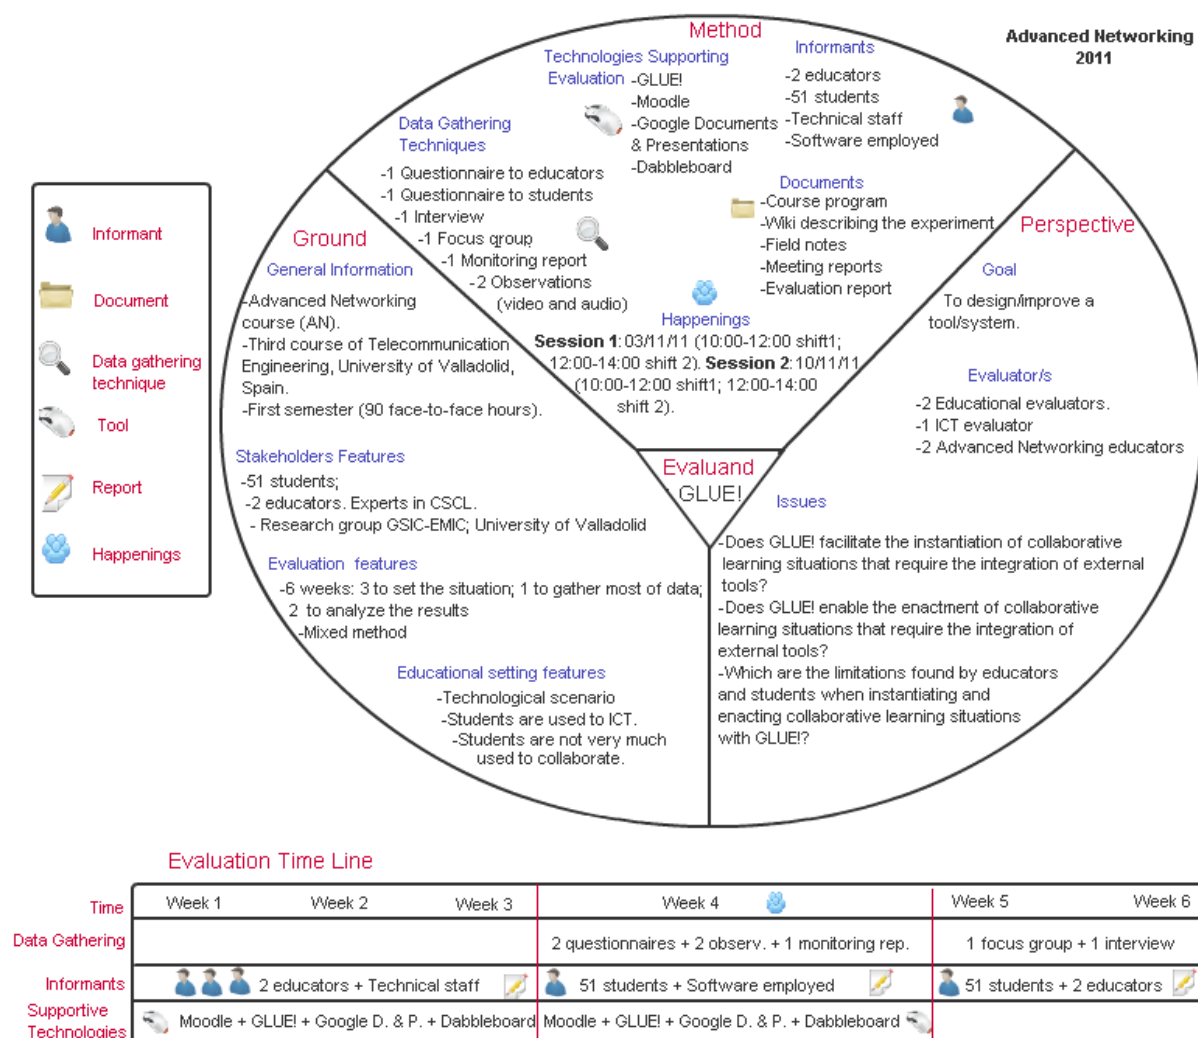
Advanced Networking 2011

Informant
Document
Data gathering technique
Tool
Report
Happenings

Method

Technologies Supporting Evaluation
-GLUE!
-Moodle
-Google Documents & Presentations
-Dabbleboard

Informants
-2 educators
-51 students
-Technical staff
-Software employed

Data Gathering Techniques
-1 Questionnaire to educators
-1 Questionnaire to students
-1 Interview
-1 Focus group
-1 Monitoring report
-2 Observations (video and audio)

Documents
-Course program
-Wiki describing the experiment
-Field notes
-Meeting reports
-Evaluation report

Happenings
Session 1: 03/11/11 (10:00-12:00 shift1; 12:00-14:00 shift 2). Session 2: 10/11/11 (10:00-12:00 shift1; 12:00-14:00 shift 2).

Ground

General Information
-Advanced Networking course (AN).
-Third course of Telecommunication Engineering, University of Valladolid, Spain.
-First semester (90 face-to-face hours).

Stakeholders Features
-51 students;
-2 educators. Experts in CSCL.
- Research group GSIC-EMIC; University of Valladolid

Evaluation features
-6 weeks: 3 to set the situation; 1 to gather most of data; 2 to analyze the results
-Mixed method

Educational setting features
-Technological scenario
-Students are used to ICT.
-Students are not very much used to collaborate.

Perspective

Goal
To design/improve a tool/system.

Evaluator/s
-2 Educational evaluators.
-1 ICT evaluator
-2 Advanced Networking educators

Evaluand
GLUE!

Issues
-Does GLUE! facilitate the instantiation of collaborative learning situations that require the integration of external tools?
-Does GLUE! enable the enactment of collaborative learning situations that require the integration of external tools?
-Which are the limitations found by educators and students when instantiating and enacting collaborative learning situations with GLUE!?

Evaluation Time Line

| Time | Week 1 Week 2 Week 3 | Week 4 | Week 5 Week 6 |
|---|---|---|---|
| Data Gathering | | 2 questionnaires + 2 observ. + 1 monitoring rep. | 1 focus group + 1 interview |
| Informants | 2 educators + Technical staff | 51 students + Software employed | 51 students + 2 educators |
| Supportive Technologies | Moodle + GLUE! + Google D. & P. + Dabbleboard | Moodle + GLUE! + Google D. & P. + Dabbleboard | |